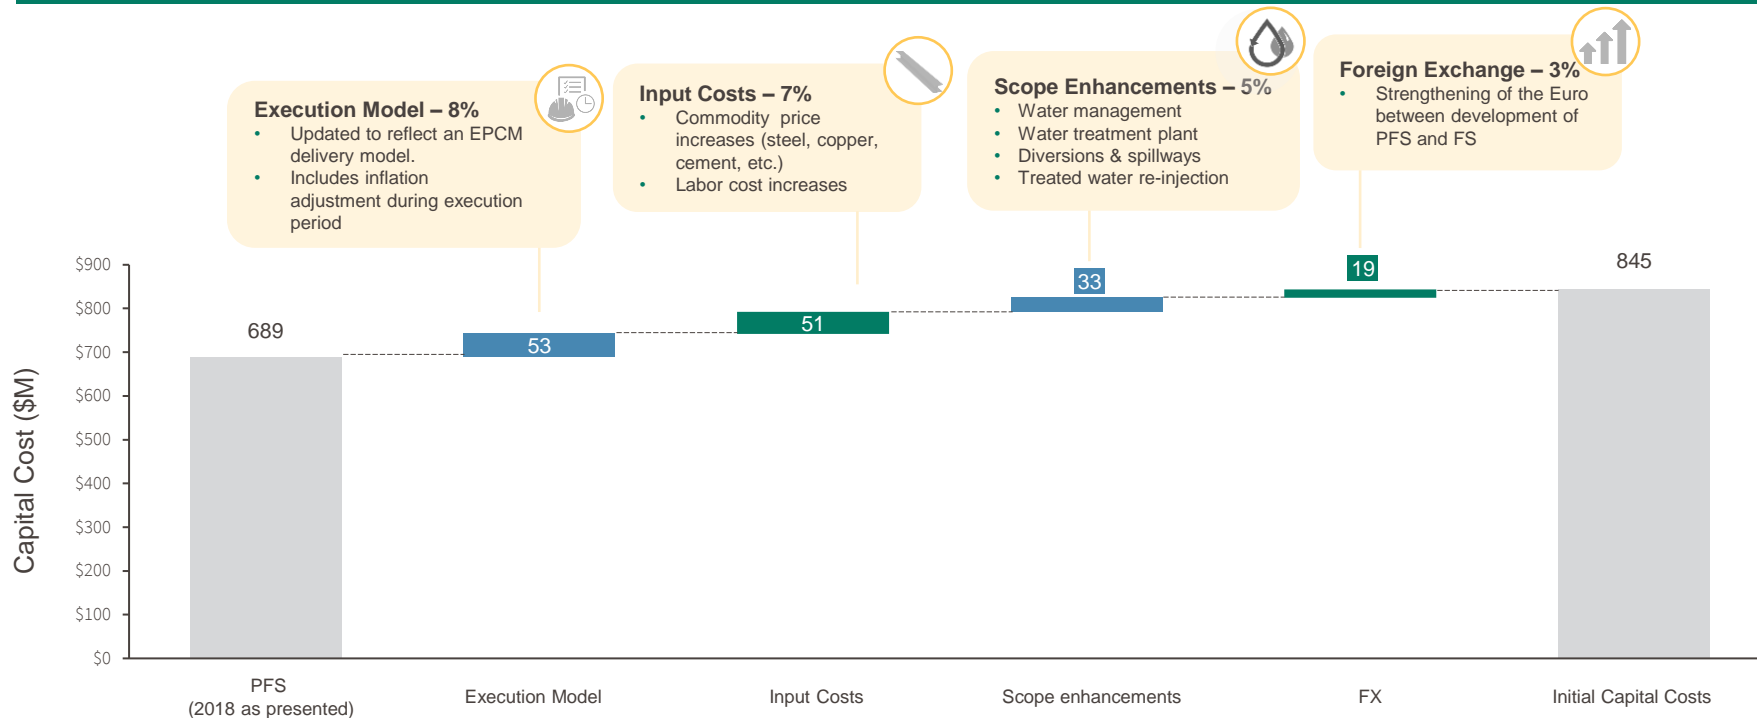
Execution Model – 8%
- Updated to reflect an EPCM delivery model.
- Includes inflation adjustment during execution period

Input Costs – 7%
- Commodity price increases (steel, copper, cement, etc.)
- Labor cost increases

Scope Enhancements – 5%
- Water management
- Water treatment plant
- Diversions & spillways
- Treated water re-injection

Foreign Exchange – 3%
- Strengthening of the Euro between development of PFS and FS

Capital Cost ($M)

$900
$800
$700
$600
$500
$400
$300
$200
$100
$0

689
53
51
33
19
845

PFS (2018 as presented)
Execution Model
Input Costs
Scope enhancements
FX
Initial Capital Costs